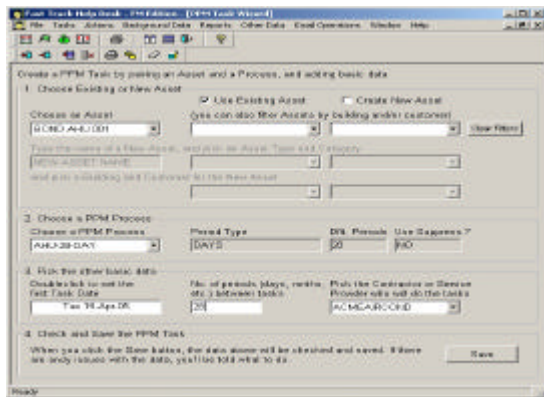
Fault Track Help Desk - PM Edition - [PPM Task Wizard]
File Tasks Actions Background Data Reports Other Data Email Operations Window Help

Create a PPM Task by pairing an Asset and a Process, and adding basic data

1. Choose Existing or New Asset
Use Existing Asset
Create New Asset
Choose an Asset
BOND AHU 001
(you can also filter Assets by building and/or customer)
Clear Filters
Type the name of a New Asset, and pick an Asset Type and Category
NEW ASSET NAME
and pick a building and Customer for the New Asset

2. Choose a PPM Process
Choose a PPM Process
AHU-28-DAY
Period Type
DAYS
Dfl. Periods
28
Use Sequence ?
NO

3. Pick the other basic data
Double-click to set the first Task Date
Tue 19-Apr-05
No. of periods (days, months etc.) between tasks
28
Pick the Contractor or Service Provider who will do the tasks
ACMEAIRCOND

4. Check and Save the PPM Task
When you click the Save button, the data above will be checked and saved. If there are any issues with the data, you'll be told what to do.
Save

Ready